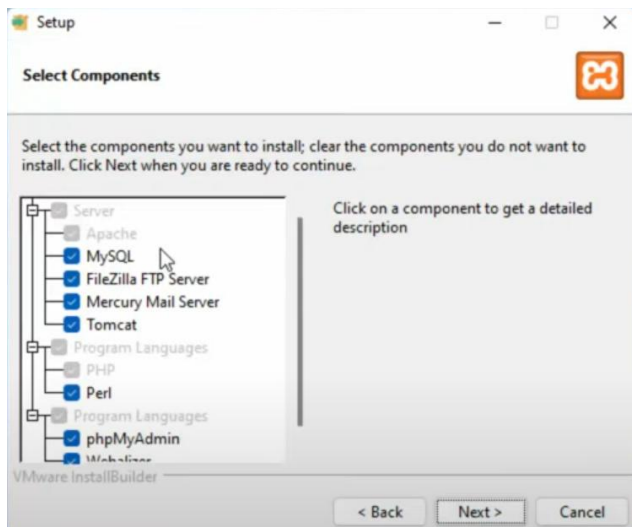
Setup

Select Components

Select the components you want to install; clear the components you do not want to install. Click Next when you are ready to continue.

Server
Apache
MySQL
FileZilla FTP Server
Mercury Mail Server
Tomcat
Program Languages
PHP
Perl
Program Languages
phpMyAdmin
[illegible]

Click on a component to get a detailed description

VMware InstallBuilder

< Back
Next >
Cancel